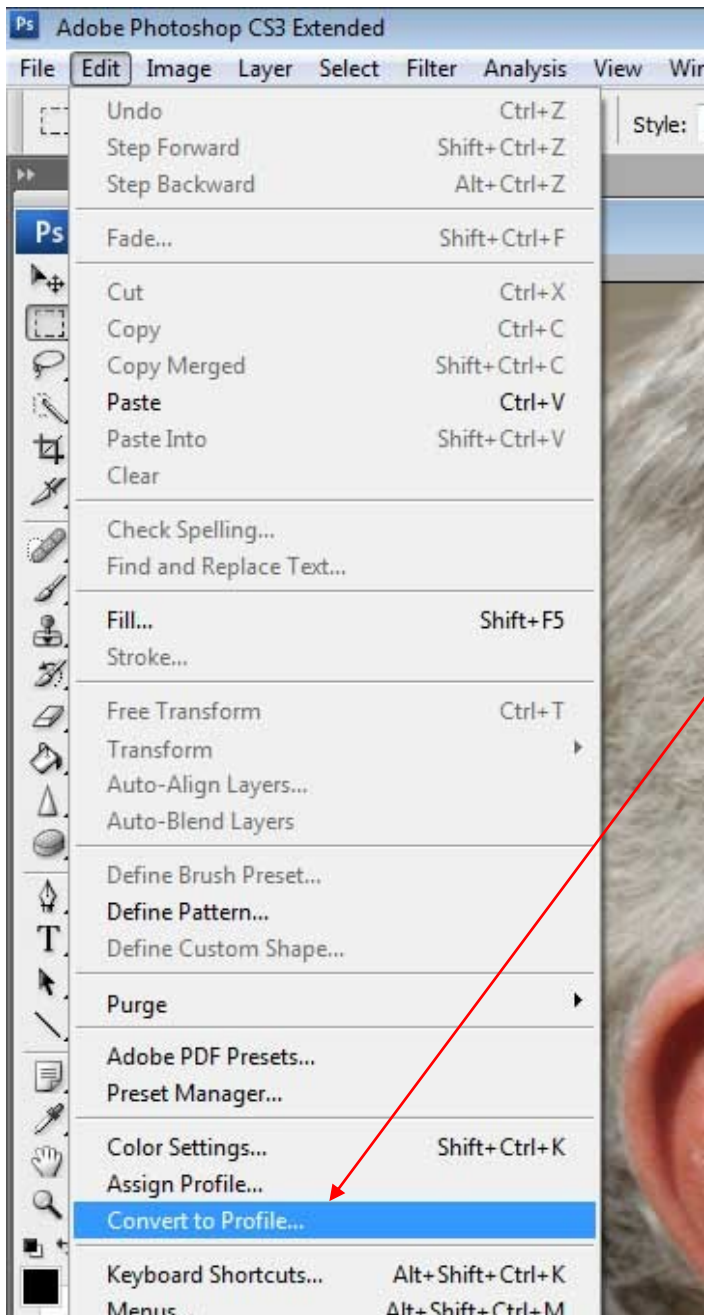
Ps Adobe Photoshop CS3 Extended

File Edit Image Layer Select Filter Analysis View Wi

Style:

Ps

Undo Ctrl+Z
Step Forward Shift+Ctrl+Z
Step Backward Alt+Ctrl+Z

Fade... Shift+Ctrl+F

Cut Ctrl+X
Copy Ctrl+C
Copy Merged Shift+Ctrl+C
Paste Ctrl+V
Paste Into Shift+Ctrl+V
Clear

Check Spelling...
Find and Replace Text...

Fill... Shift+F5
Stroke...

Free Transform Ctrl+T
Transform
Auto-Align Layers...
Auto-Blend Layers

Define Brush Preset...
Define Pattern...
Define Custom Shape...

Purge

Adobe PDF Presets...
Preset Manager...

Color Settings... Shift+Ctrl+K
Assign Profile...
Convert to Profile...

Keyboard Shortcuts... Alt+Shift+Ctrl+K
Menus... Alt+Shift+Ctrl+M